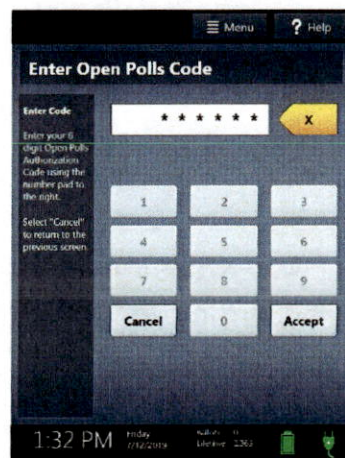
Menu
? Help

Enter Open Polls Code

Enter Code

Enter your 6 digit Open Polls Authorization Code using the number pad to the right.

Select "Cancel" to return to the previous screen.

* * * * * *
x

1
2
3
4
5
6
7
8
9
Cancel
0
Accept

1:32 PM
Friday 7/12/2019
Ballots: 0 Lifetime: 2263